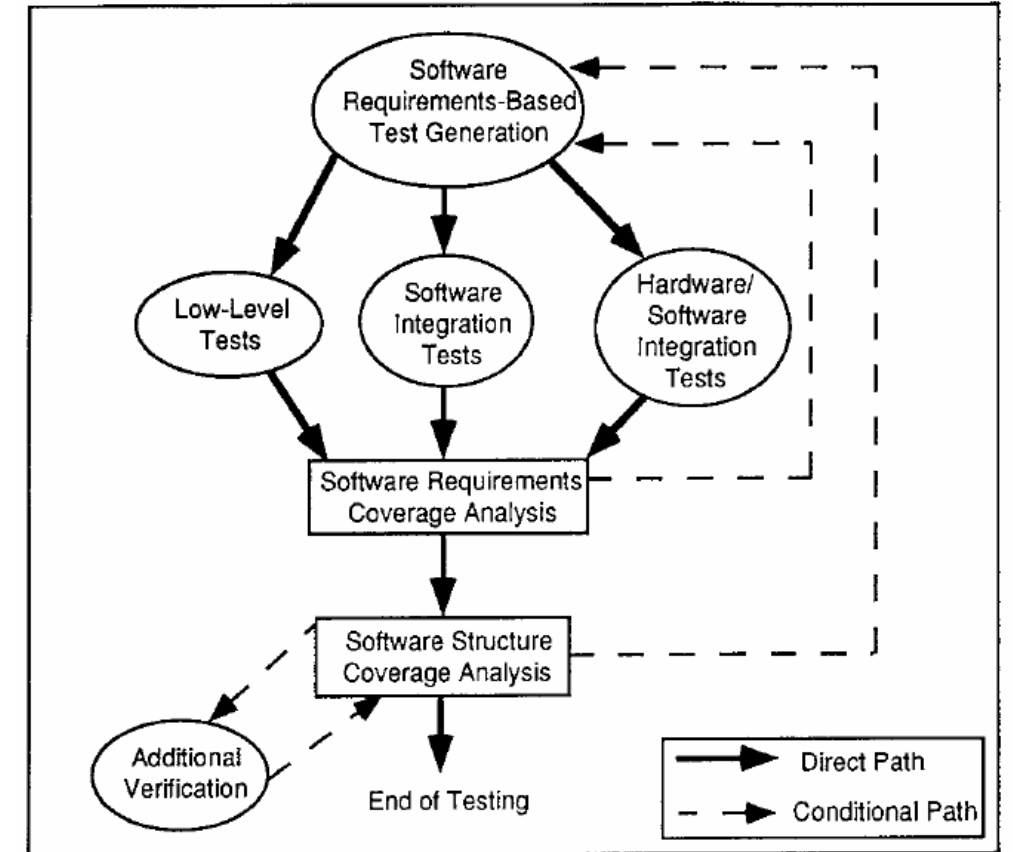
Software Requirements-Based Test Generation

Low-Level Tests

Software Integration Tests

Hardware/ Software Integration Tests

Software Requirements Coverage Analysis

Software Structure Coverage Analysis

Additional Verification

End of Testing

Direct Path

Conditional Path